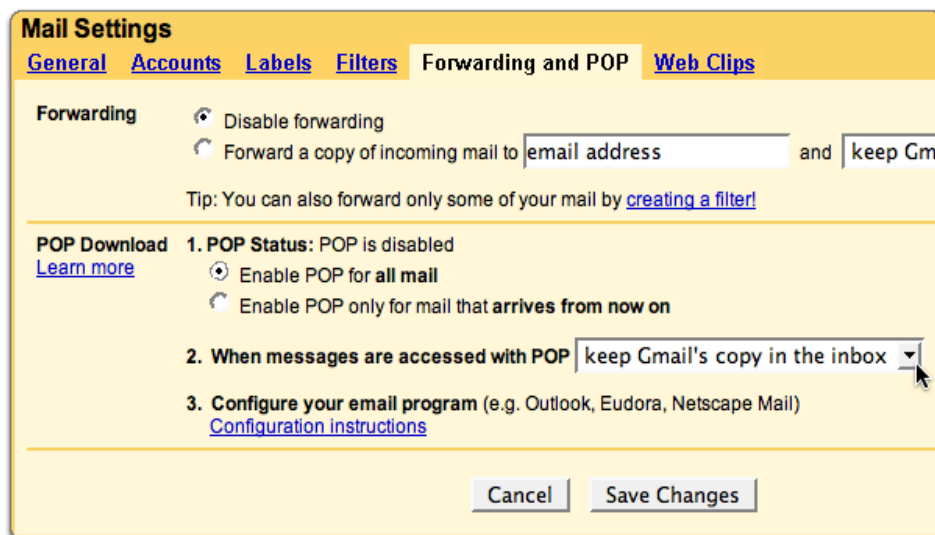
Mail Settings

General Accounts Labels Filters Forwarding and POP Web Clips

Forwarding

Disable forwarding

Forward a copy of incoming mail to email address and keep Gm

Tip: You can also forward only some of your mail by creating a filter!

POP Download
Learn more

1. POP Status: POP is disabled

Enable POP for all mail

Enable POP only for mail that arrives from now on

2. When messages are accessed with POP keep Gmail's copy in the inbox

3. Configure your email program (e.g. Outlook, Eudora, Netscape Mail)
Configuration instructions

Cancel Save Changes